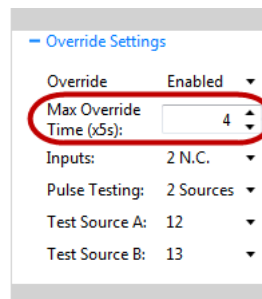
− Override Settings

| | |
|---|---|
| Override | Enabled ▼ |
| Max Override Time (x5s): | 4 |
| Inputs: | 2 N.C. ▼ |
| Pulse Testing: | 2 Sources ▼ |
| Test Source A: | 12 ▼ |
| Test Source B: | 13 ▼ |